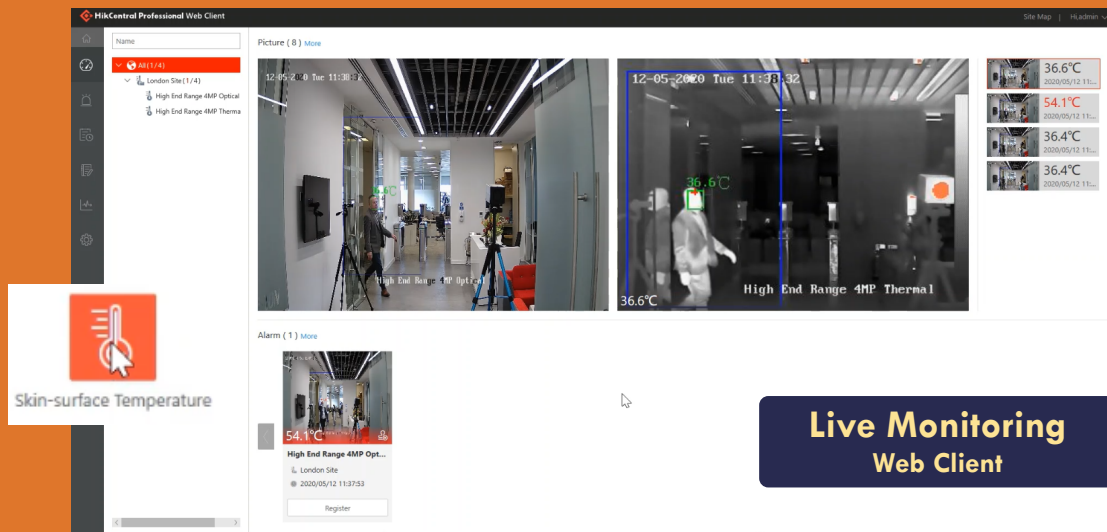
HikCentral Professional Web Client

Site Map | Hi,admin

Name

All (1/4)
London Site (1/4)
High End Range 4MP Optical
High End Range 4MP Therma

Picture ( 8 ) More

12-05-2020 Tue 11:30:32
36.6℃
High End Range 4MP Optical

12-05-2020 Tue 11:38:32
36.6℃
High End Range 4MP Thermal
36.6℃

36.6℃
2020/05/12 11:...
54.1℃
2020/05/12 11:...
36.4℃
2020/05/12 11:...
36.4℃
2020/05/12 11:...

Alarm ( 1 ) More

54.1℃
High End Range 4MP Opt...
London Site
2020/05/12 11:37:53
Register

Skin-surface Temperature

Live Monitoring
Web Client